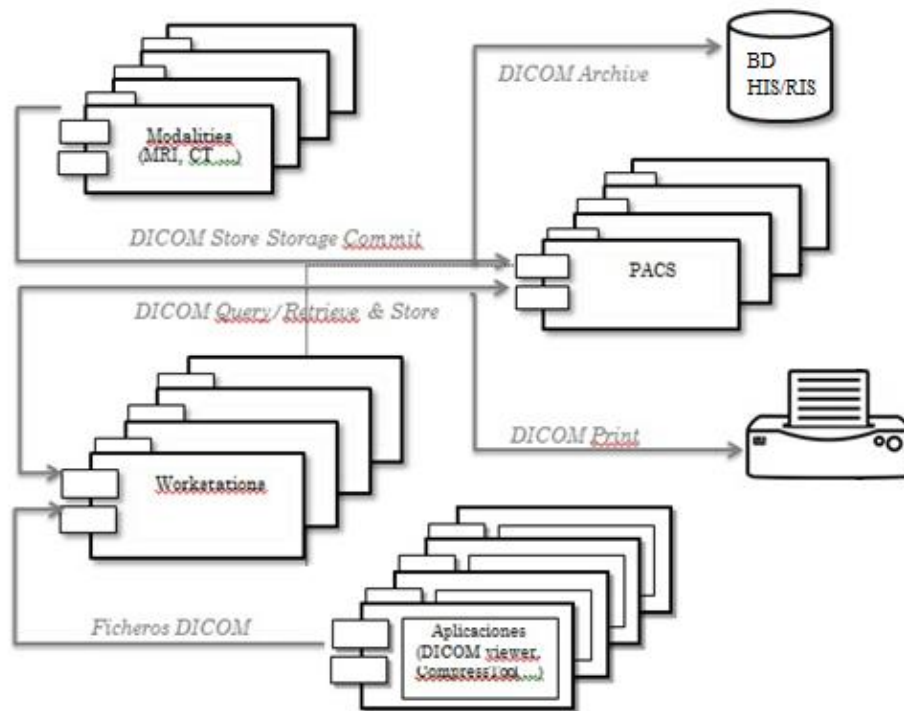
DICOM Archive

BD HIS/RIS

Modalities (MRI, CT,...)

DICOM Store Storage Commit

PACS

DICOM Query/Retrieve & Store

DICOM Print

Workstations

Ficheros DICOM

Aplicaciones (DICOM viewer, CompressTool,...)